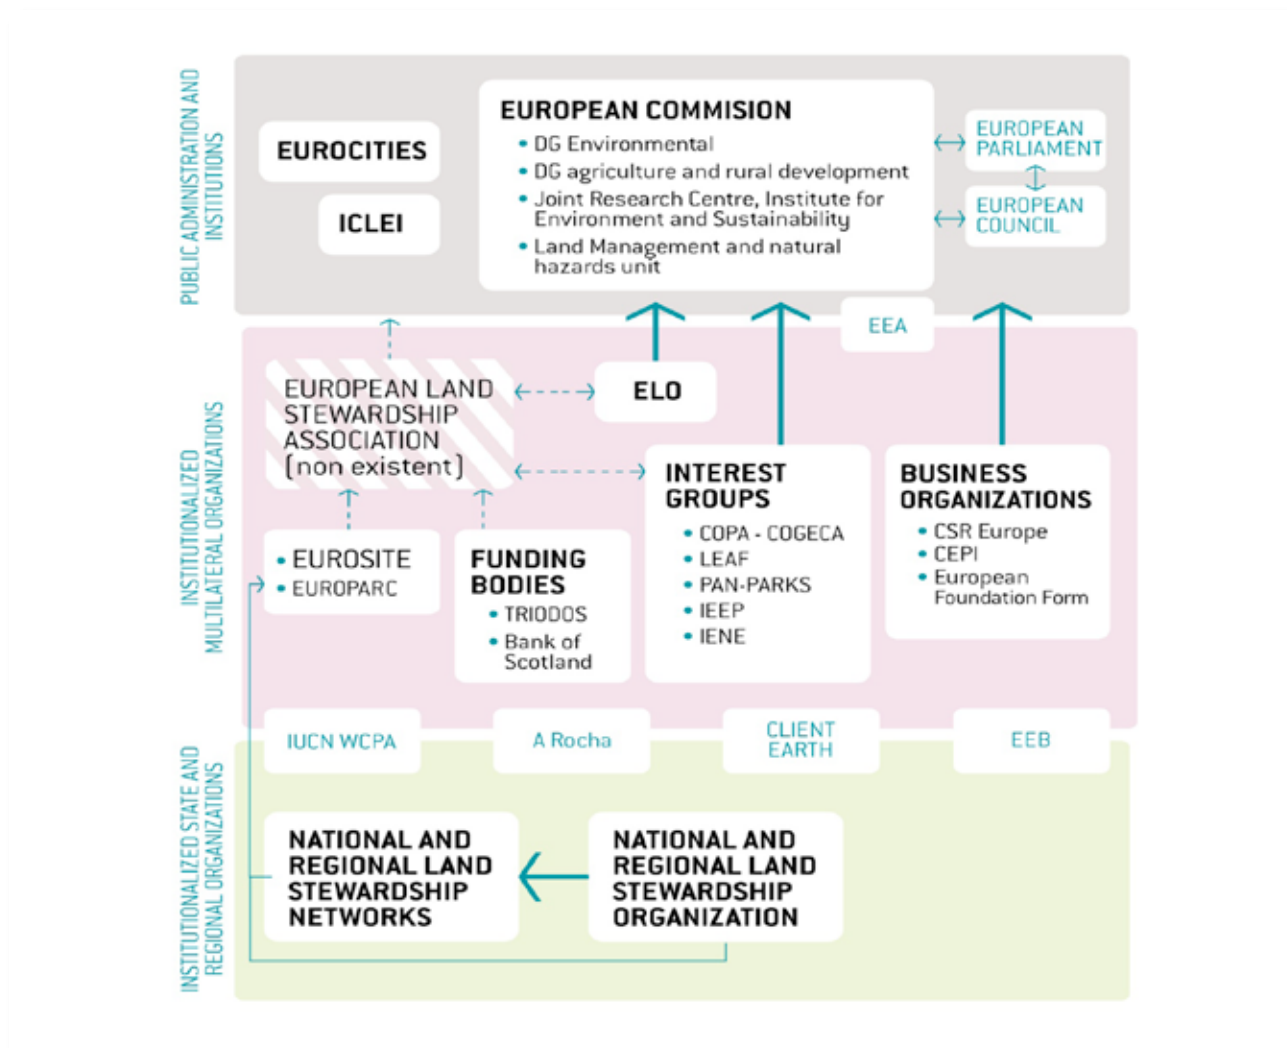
PUBLIC ADMINISTRATION AND INSTITUTIONS

EUROCITIES

ICLEI

EUROPEAN COMMISION
• DG Environmental
• DG agriculture and rural development
• Joint Research Centre, Institute for Environment and Sustainability
• Land Management and natural hazards unit

EUROPEAN PARLIAMENT

EUROPEAN COUNCIL

EEA

INSTITUTIONALIZED MULTILATERAL ORGANIZATIONS

EUROPEAN LAND STEWARDSHIP ASSOCIATION (non existent)

ELO

INTEREST GROUPS
• COPA - COGECA
• LEAF
• PAN-PARKS
• IEEP
• IENE

BUSINESS ORGANIZATIONS
• CSR Europe
• CEPI
• European Foundation Form

• EUROSITE
• EUROPARC

FUNDING BODIES
• TRIODOS
• Bank of Scotland

IUCN WCPA

A Rocha

CLIENT EARTH

EEB

INSTITUTIONALIZED STATE AND REGIONAL ORGANIZATIONS

NATIONAL AND REGIONAL LAND STEWARDSHIP NETWORKS

NATIONAL AND REGIONAL LAND STEWARDSHIP ORGANIZATION